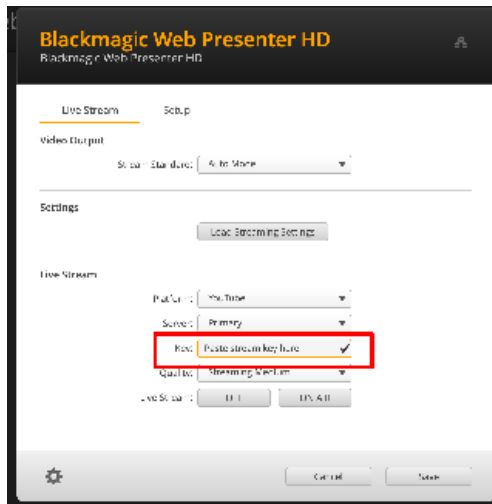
Blackmagic Web Presenter HD
Blackmagic Web Presenter HD

Live Stream
Setup

Video Output

Stream Standard: Auto Mode

Settings

Load Streaming Settings

Live Stream

Platform: YouTube

Server: Primary

Key: Paste stream key here

Quality: Streaming Medium

Live Stream: Off On Air

Cancel
Save